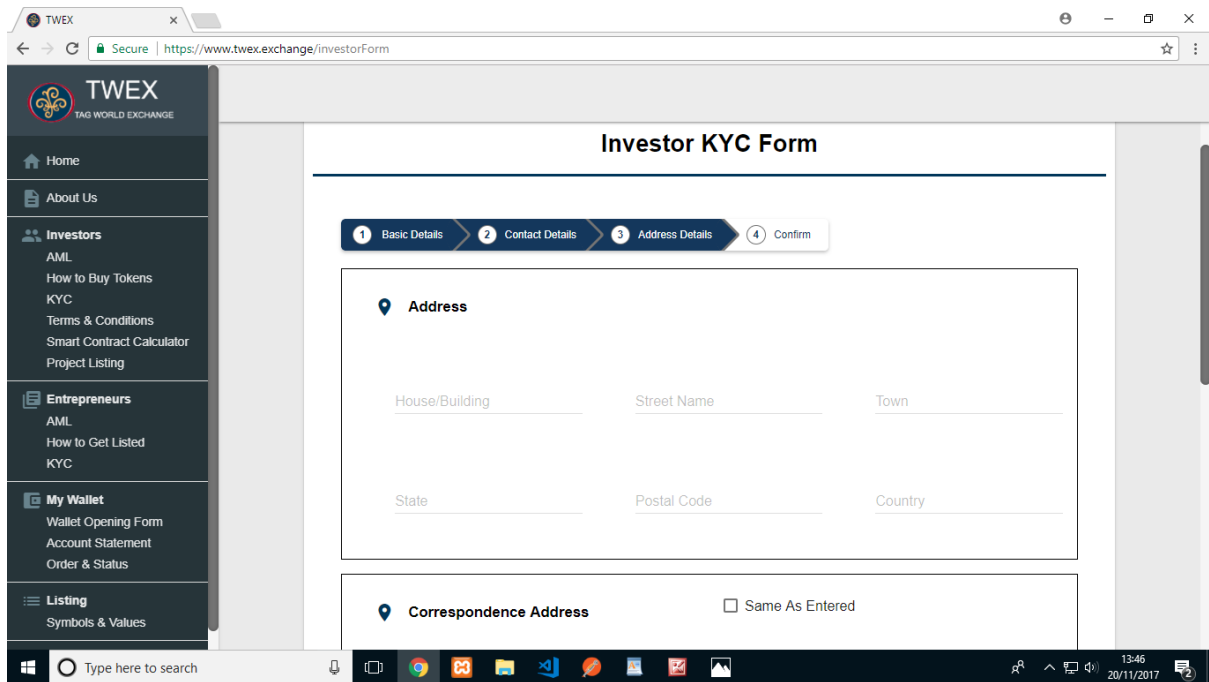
TWEX ×

Secure | https://www.twex.exchange/investorForm

TWEX
TAG WORLD EXCHANGE

Home
About Us
Investors
AML
How to Buy Tokens
KYC
Terms & Conditions
Smart Contract Calculator
Project Listing
Entrepreneurs
AML
How to Get Listed
KYC
My Wallet
Wallet Opening Form
Account Statement
Order & Status
Listing
Symbols & Values

Investor KYC Form

1 Basic Details
2 Contact Details
3 Address Details
4 Confirm

Address

House/Building
Street Name
Town
State
Postal Code
Country

Correspondence Address
Same As Entered

Type here to search

13:46
20/11/2017
2